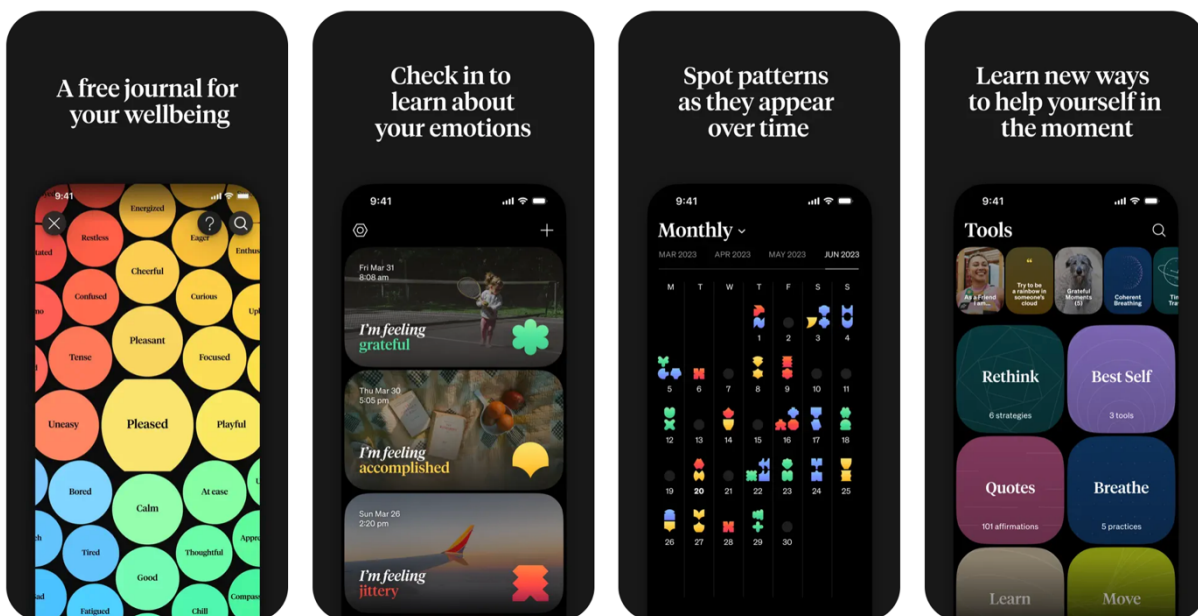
A free journal for your wellbeing

9:41

Energized
Restless
Eager
Enthus
tated
Cheerful
Confused
Curious
Up
mo
Pleasant
Tense
Focused
Uneasy
Pleased
Playful
Bored
At ease
Calm
h
Appr
Tired
Thoughtful
Good
Compa
Fatigued
Chill

Check in to learn about your emotions

9:41

Fri Mar 31
8:08 am
I'm feeling
grateful

Thu Mar 30
5:05 pm
I'm feeling
accomplished

Sun Mar 26
2:20 pm
I'm feeling
jittery

Spot patterns as they appear over time

9:41

Monthly

MAR 2023 APR 2023 MAY 2023 JUN 2023

| M | T | W | T | F | S | S |
|---|---|---|---|---|---|---|
| | | | 1 | 2 | 3 | 4 |
| 5 | 6 | 7 | 8 | 9 | 10 | 11 |
| 12 | 13 | 14 | 15 | 16 | 17 | 18 |
| 19 | 20 | 21 | 22 | 23 | 24 | 25 |
| 26 | 27 | 28 | 29 | 30 | | |

Learn new ways to help yourself in the moment

9:41

Tools

As a Friend I am...
Try to be a rainbow in someone's cloud
Grateful Moments (5)
Coherent Breathing
Tin Tra

Rethink
6 strategies

Best Self
3 tools

Quotes
101 affirmations

Breathe
5 practices

Learn

Move